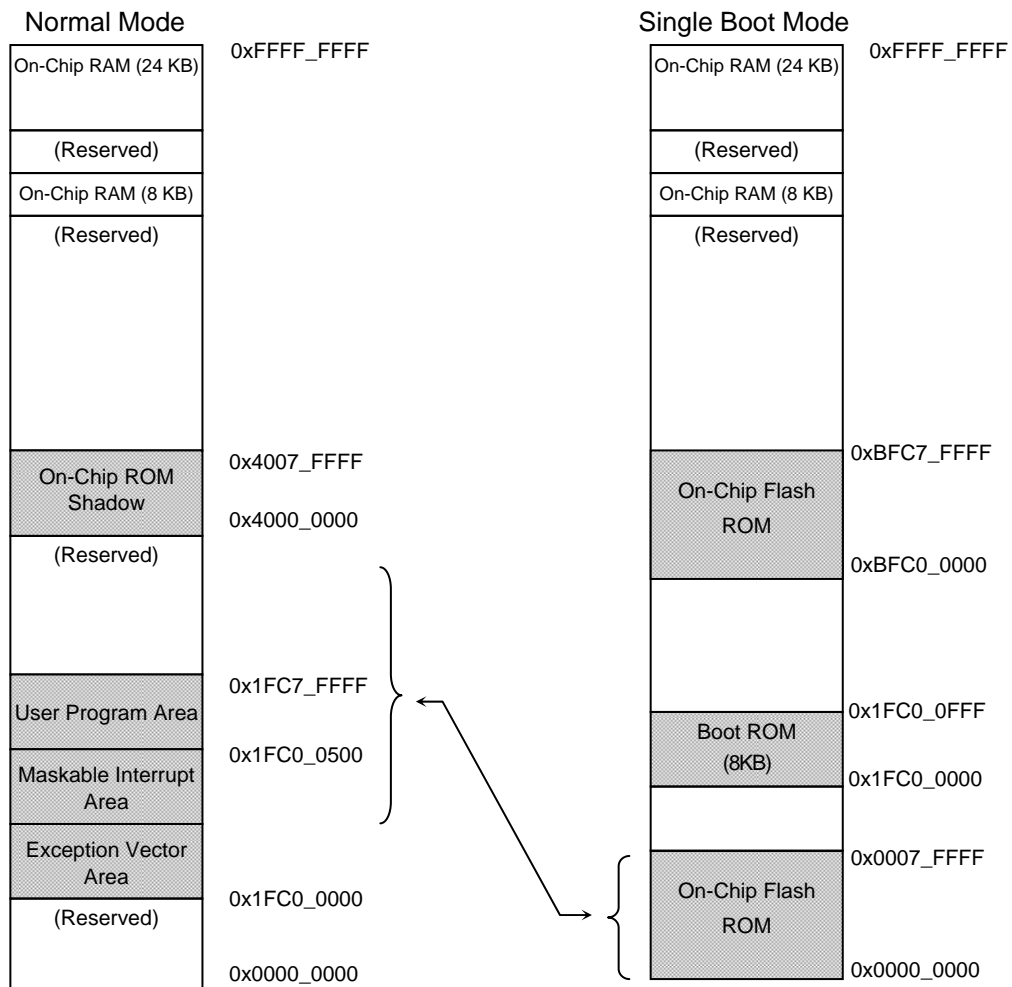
Normal Mode

On-Chip RAM (24 KB)
0xFFFF_FFFF
(Reserved)
On-Chip RAM (8 KB)
(Reserved)
On-Chip ROM Shadow
0x4007_FFFF
0x4000_0000
(Reserved)
0x1FC7_FFFF
User Program Area
0x1FC0_0500
Maskable Interrupt Area
Exception Vector Area
0x1FC0_0000
(Reserved)
0x0000_0000

Single Boot Mode

On-Chip RAM (24 KB)
0xFFFF_FFFF
(Reserved)
On-Chip RAM (8 KB)
(Reserved)
0xBFC7_FFFF
On-Chip Flash ROM
0xBFC0_0000
0x1FC0_0FFF
Boot ROM (8KB)
0x1FC0_0000
0x0007_FFFF
On-Chip Flash ROM
0x0000_0000